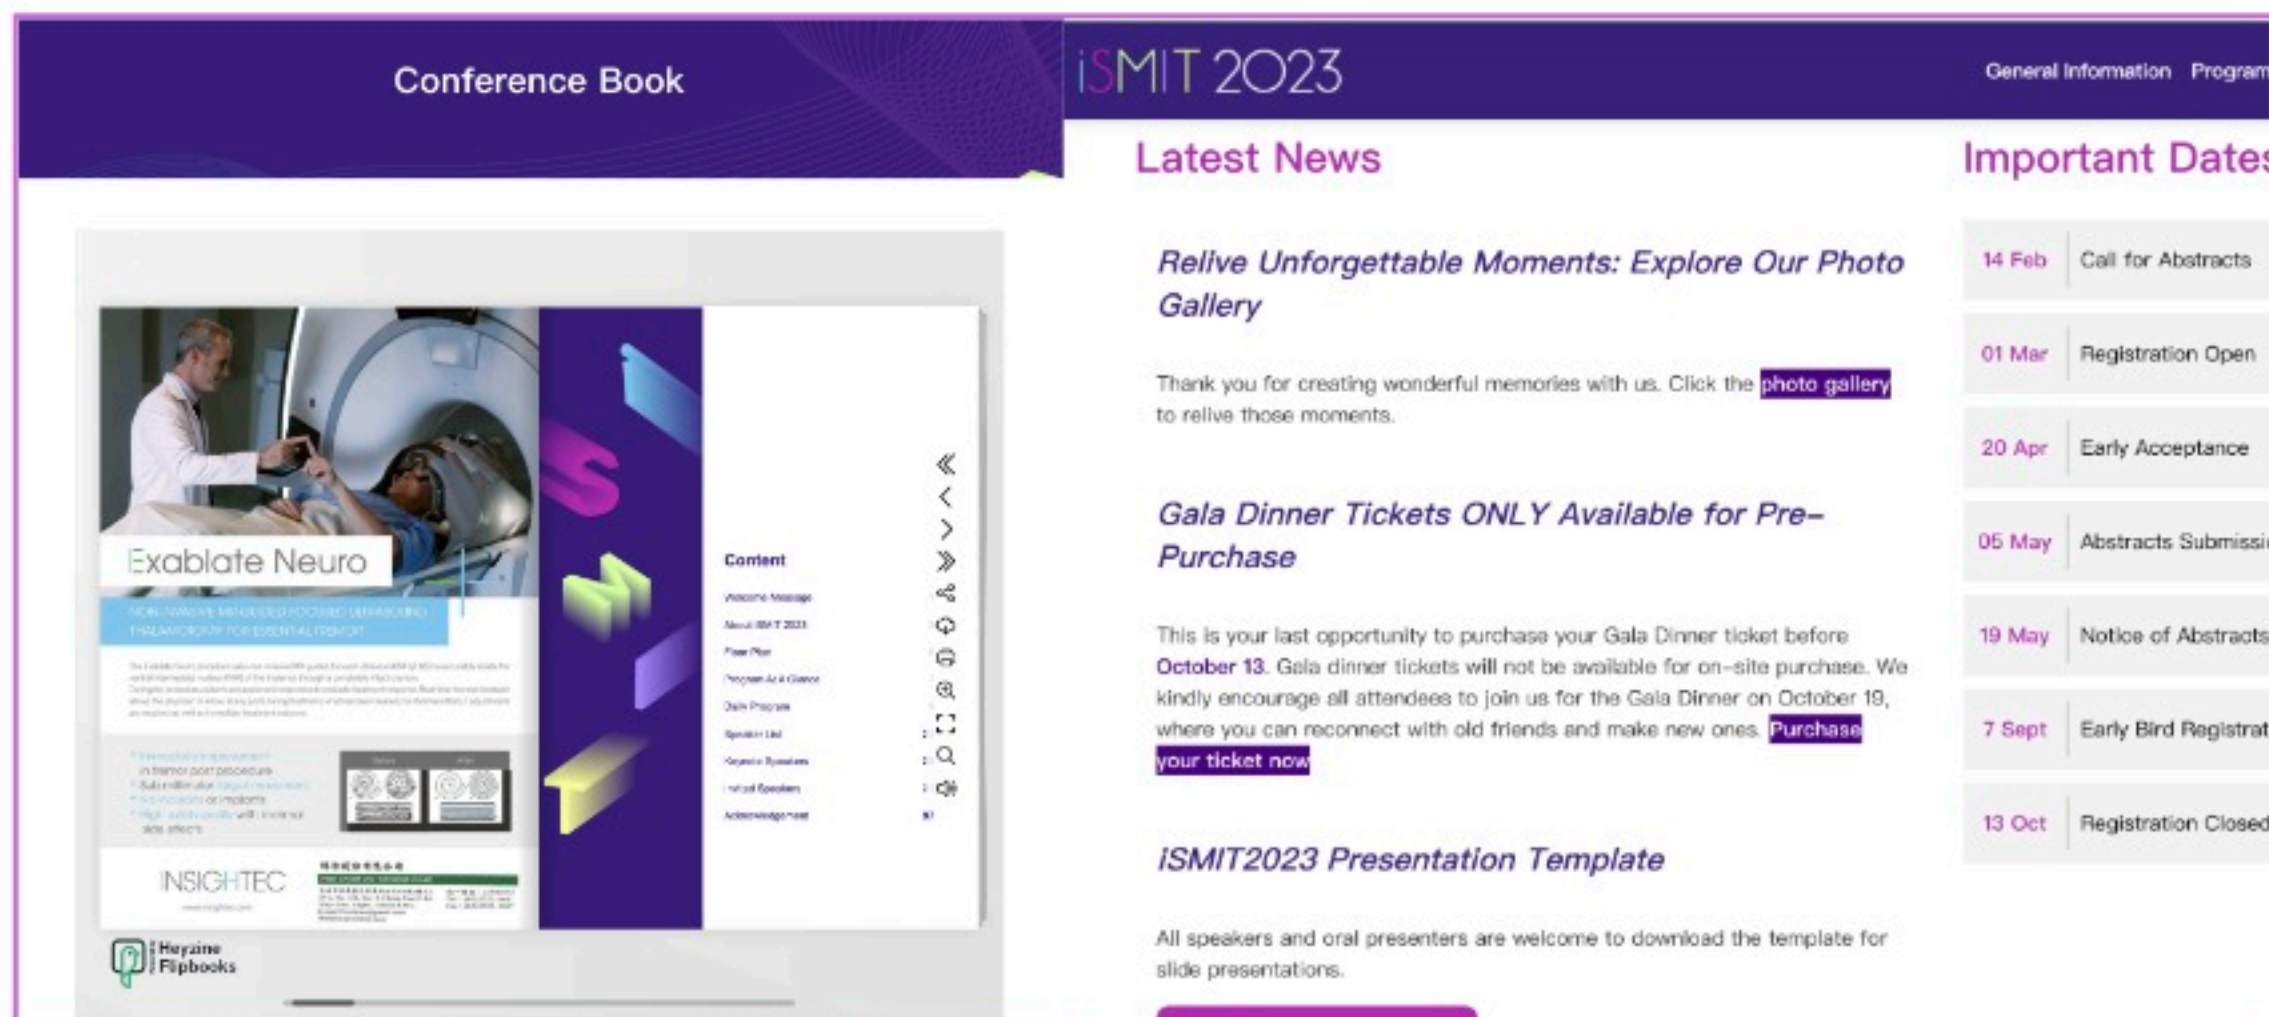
Conference Book

Exablate Neuro

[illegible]

INSIGHTEC

Content

Welcome Message

About iSMIT 2023

Floor Plan

Program At A Glance

Daily Program

Speaker List

Keynote Speakers

Invited Speakers

Acknowledgement

Heyzine Flipbooks

iSMIT 2023

General Information Program

Latest News

Relive Unforgettable Moments: Explore Our Photo Gallery

Thank you for creating wonderful memories with us. Click the photo gallery to relive those moments.

Gala Dinner Tickets ONLY Available for Pre-Purchase

This is your last opportunity to purchase your Gala Dinner ticket before October 13. Gala dinner tickets will not be available for on-site purchase. We kindly encourage all attendees to join us for the Gala Dinner on October 19, where you can reconnect with old friends and make new ones. Purchase your ticket now

ISMIT2023 Presentation Template

All speakers and oral presenters are welcome to download the template for slide presentations.

Important Dates

| 14 Feb | Call for Abstracts |
|---|---|
| 01 Mar | Registration Open |
| 20 Apr | Early Acceptance |
| 05 May | Abstracts Submissi |
| 19 May | Notice of Abstracts |
| 7 Sept | Early Bird Registrat |
| 13 Oct | Registration Closed |